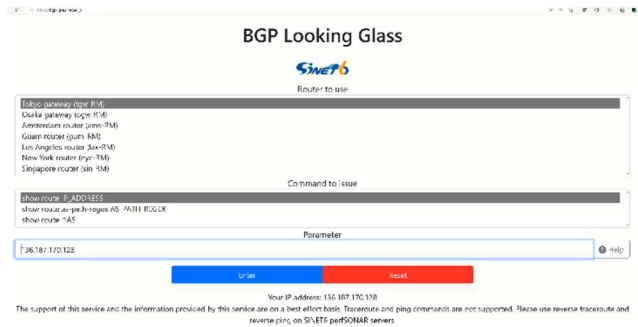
BGP Looking Glass

SINET6

Router to use

Tokyo gateway (tgw-RM)
Osaka gateway (ogw-RM)
Amsterdam router (ams-RM)
Guam router (gum-RM)
Los Angeles router (lax-RM)
New York router (nyc-RM)
Singapore router (sin-RM)

Command to Issue

show route IP_ADDRESS
show route aspath-regex AS_PATH REGEX
show route ^AS

Parameter

136.187.170.128

Help

Enter

Reset

Your IP address: 136.187.170.128

The support of this service and the information provided by this service are on a best effort basis. Traceroute and ping commands are not supported. Please use reverse traceroute and reverse ping on SINET6 perfSONAR servers